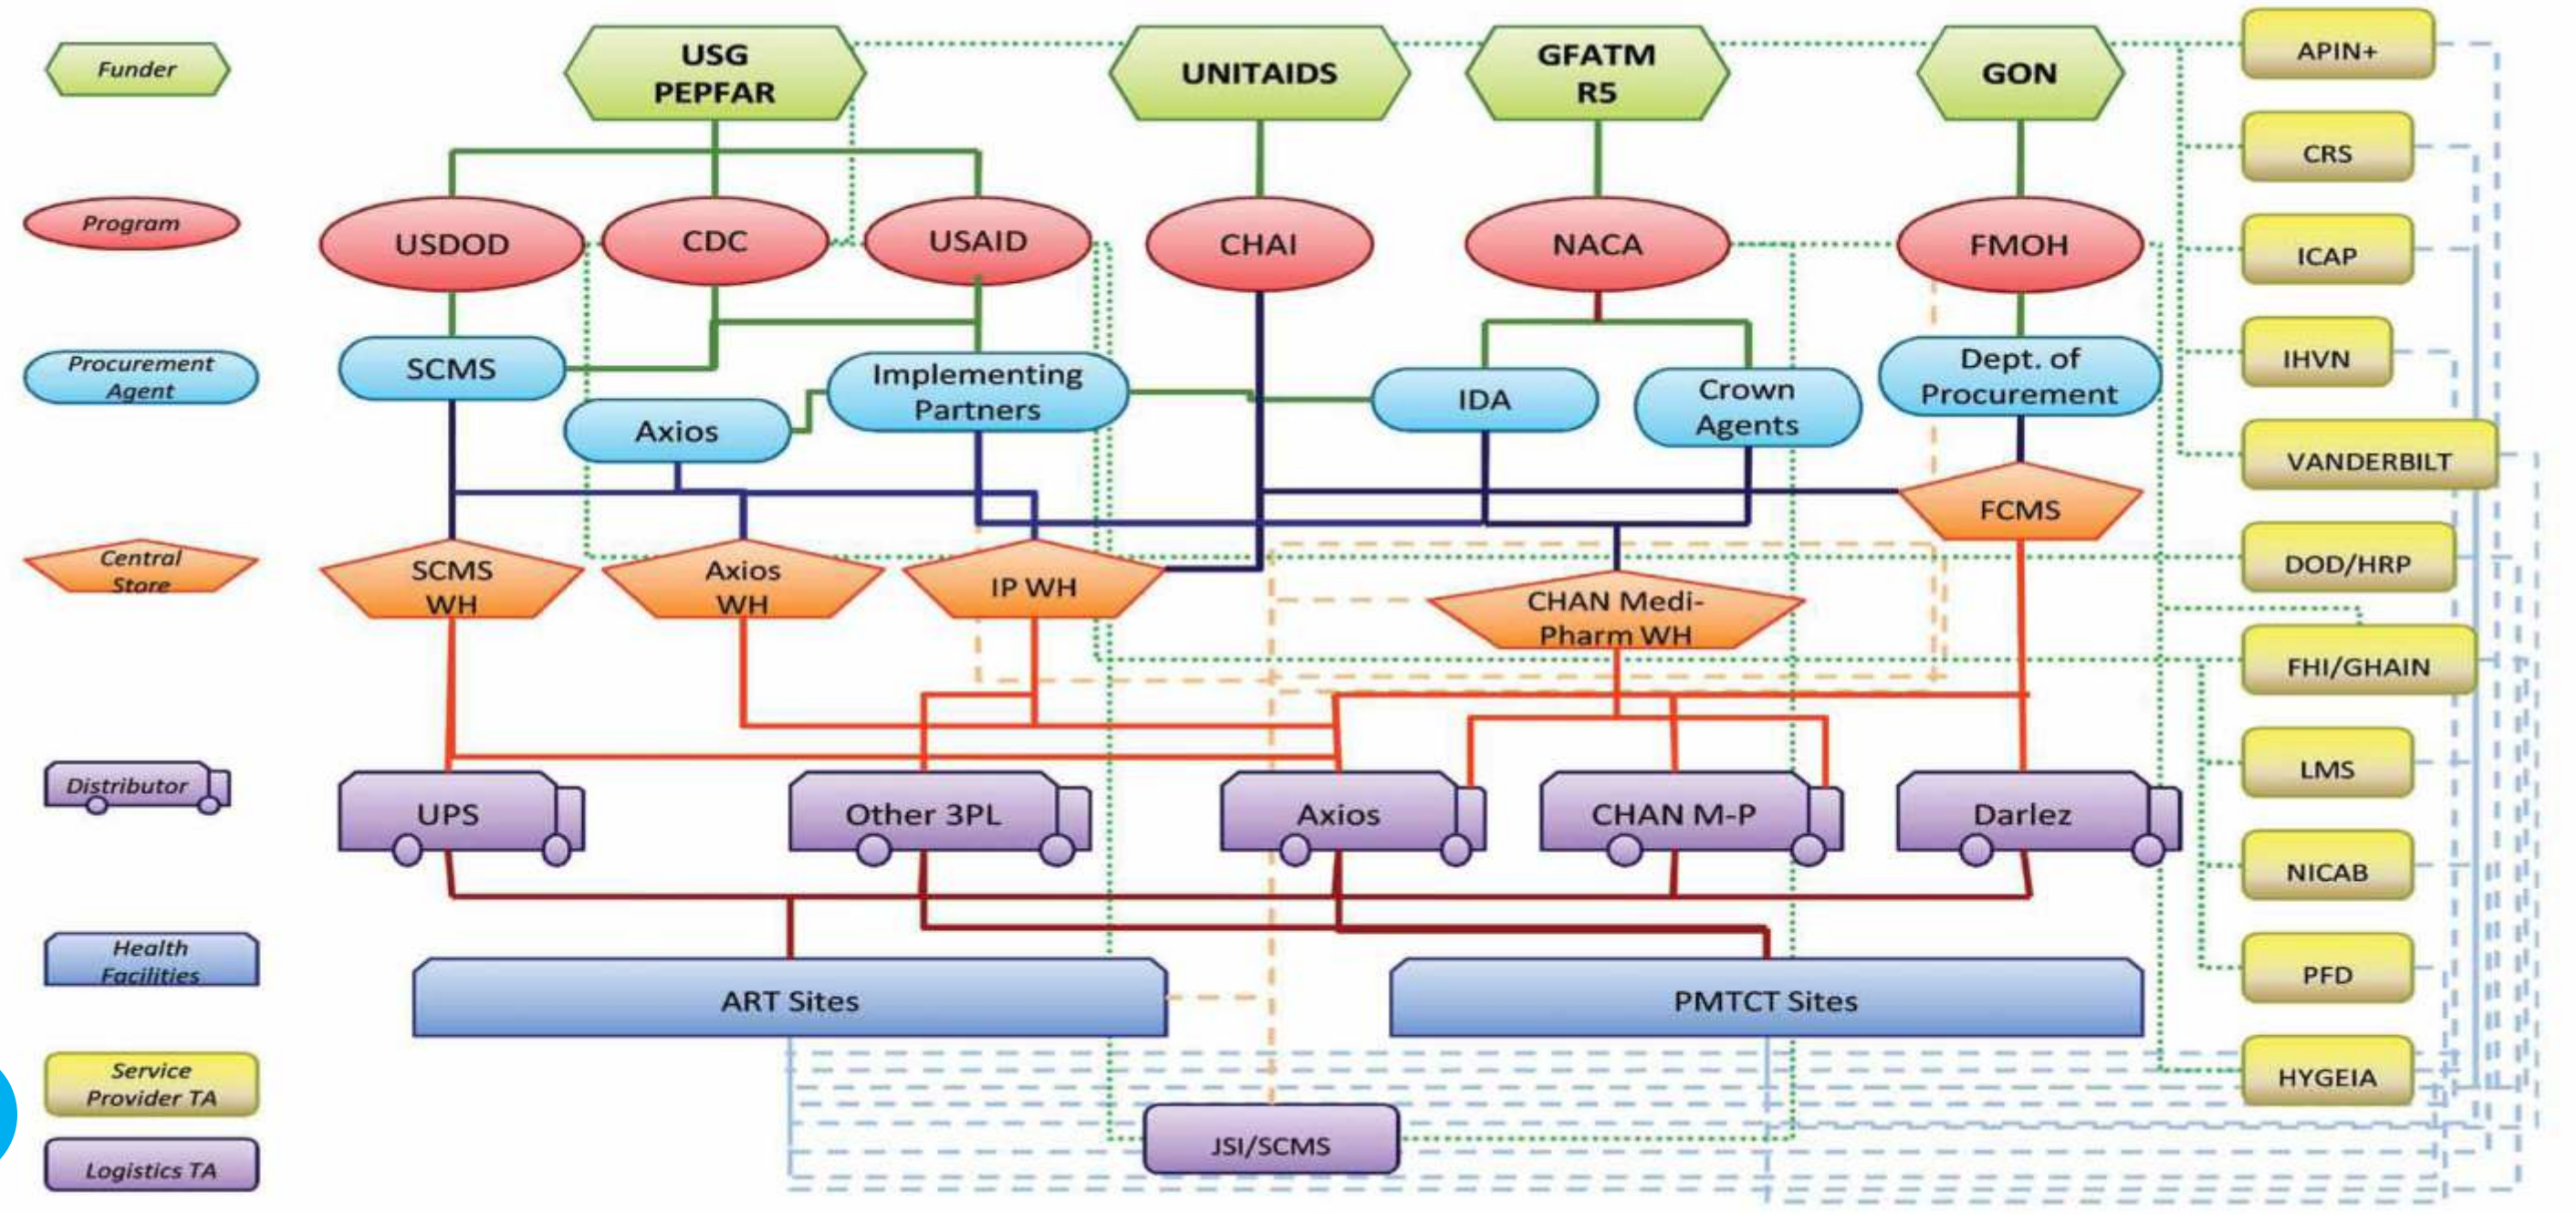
Funder

Program

Procurement Agent

Central Store

Distributor

Health Facilities

Service Provider TA

Logistics TA

USG PEPFAR

UNITAIDS

GFATM R5

GON

USDOD

CDC

USAID

CHAI

NACA

FMOH

SCMS

Implementing Partners

Axios

IDA

Crown Agents

Dept. of Procurement

FCMS

SCMS WH

Axios WH

IP WH

CHAN Medi-Pharm WH

UPS

Other 3PL

Axios

CHAN M-P

Darlez

ART Sites

PMTCT Sites

JSI/SCMS

APIN+

CRS

ICAP

IHVN

VANDERBILT

DOD/HRP

FHI/GHAIN

LMS

NICAB

PFD

HYGEIA